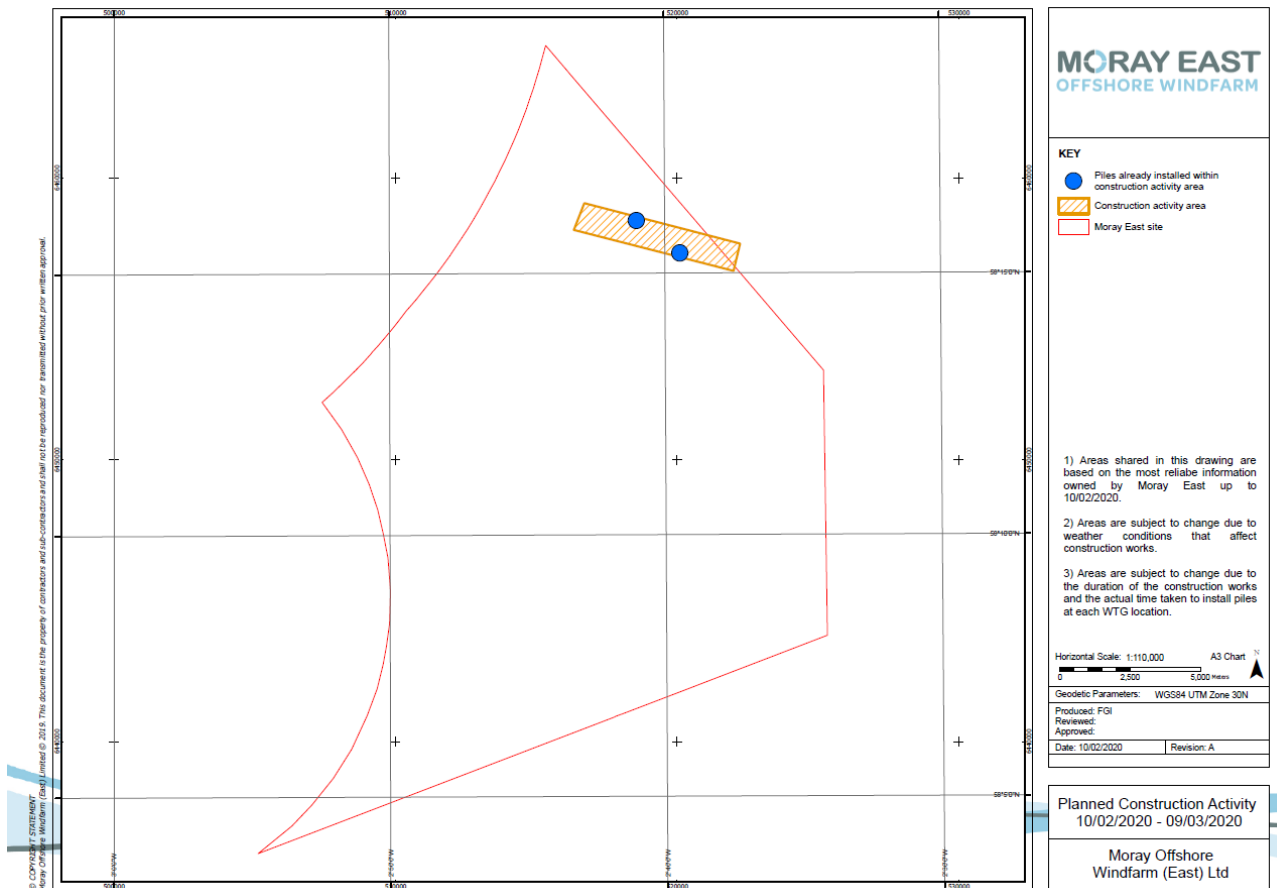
500000
510000
520000
530000

MORAY EAST
OFFSHORE WINDFARM

KEY

Piles already installed within construction activity area

Construction activity area

Moray East site

58°15'0"N
58°10'0"N
58°5'0"N

1) Areas shared in this drawing are based on the most reliabe information owned by Moray East up to 10/02/2020.

2) Areas are subject to change due to weather conditions that affect construction works.

3) Areas are subject to change due to the duration of the construction works and the actual time taken to install piles at each WTG location.

Horizontal Scale: 1:110,000
A3 Chart
N
0 2,500 5,000 Meters

Geodetic Parameters: WGS84 UTM Zone 30N

Produced: FGI
Reviewed:
Approved:

Date: 10/02/2020
Revision: A

Planned Construction Activity
10/02/2020 - 09/03/2020

Moray Offshore
Windfarm (East) Ltd

© COPYRIGHT STATEMENT
Moray Offshore Windfarm (East) Limited © 2019. This document is the property of contractors and sub-contractors and shall not be reproduced nor transmitted without prior written approval.